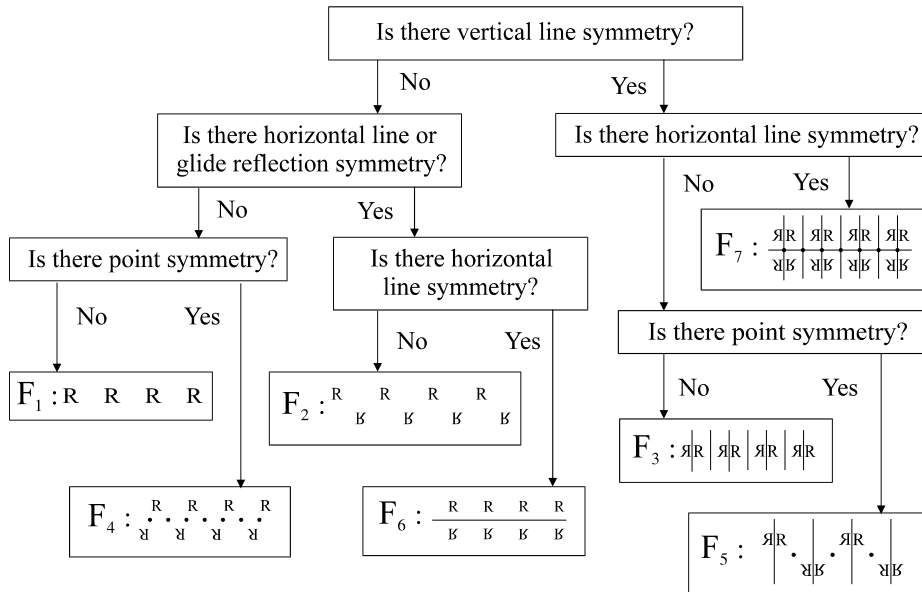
Is there vertical line symmetry?

No

Yes

Is there horizontal line or glide reflection symmetry?

Is there horizontal line symmetry?

No

Yes

No

Yes

Is there point symmetry?

Is there horizontal line symmetry?

$F_7$ : ЯR ЯR ЯR ЯR

No

Yes

No

Yes

Is there point symmetry?

$F_1$ : R R R R

$F_2$ : R ʁ R ʁ R ʁ R ʁ

No

Yes

$F_3$ : ЯR ЯR ЯR ЯR

$F_4$ : R R R R R R R R

$F_6$ : R R R R ʁ ʁ ʁ ʁ

$F_5$ : ЯR ЯR ЯR ЯR